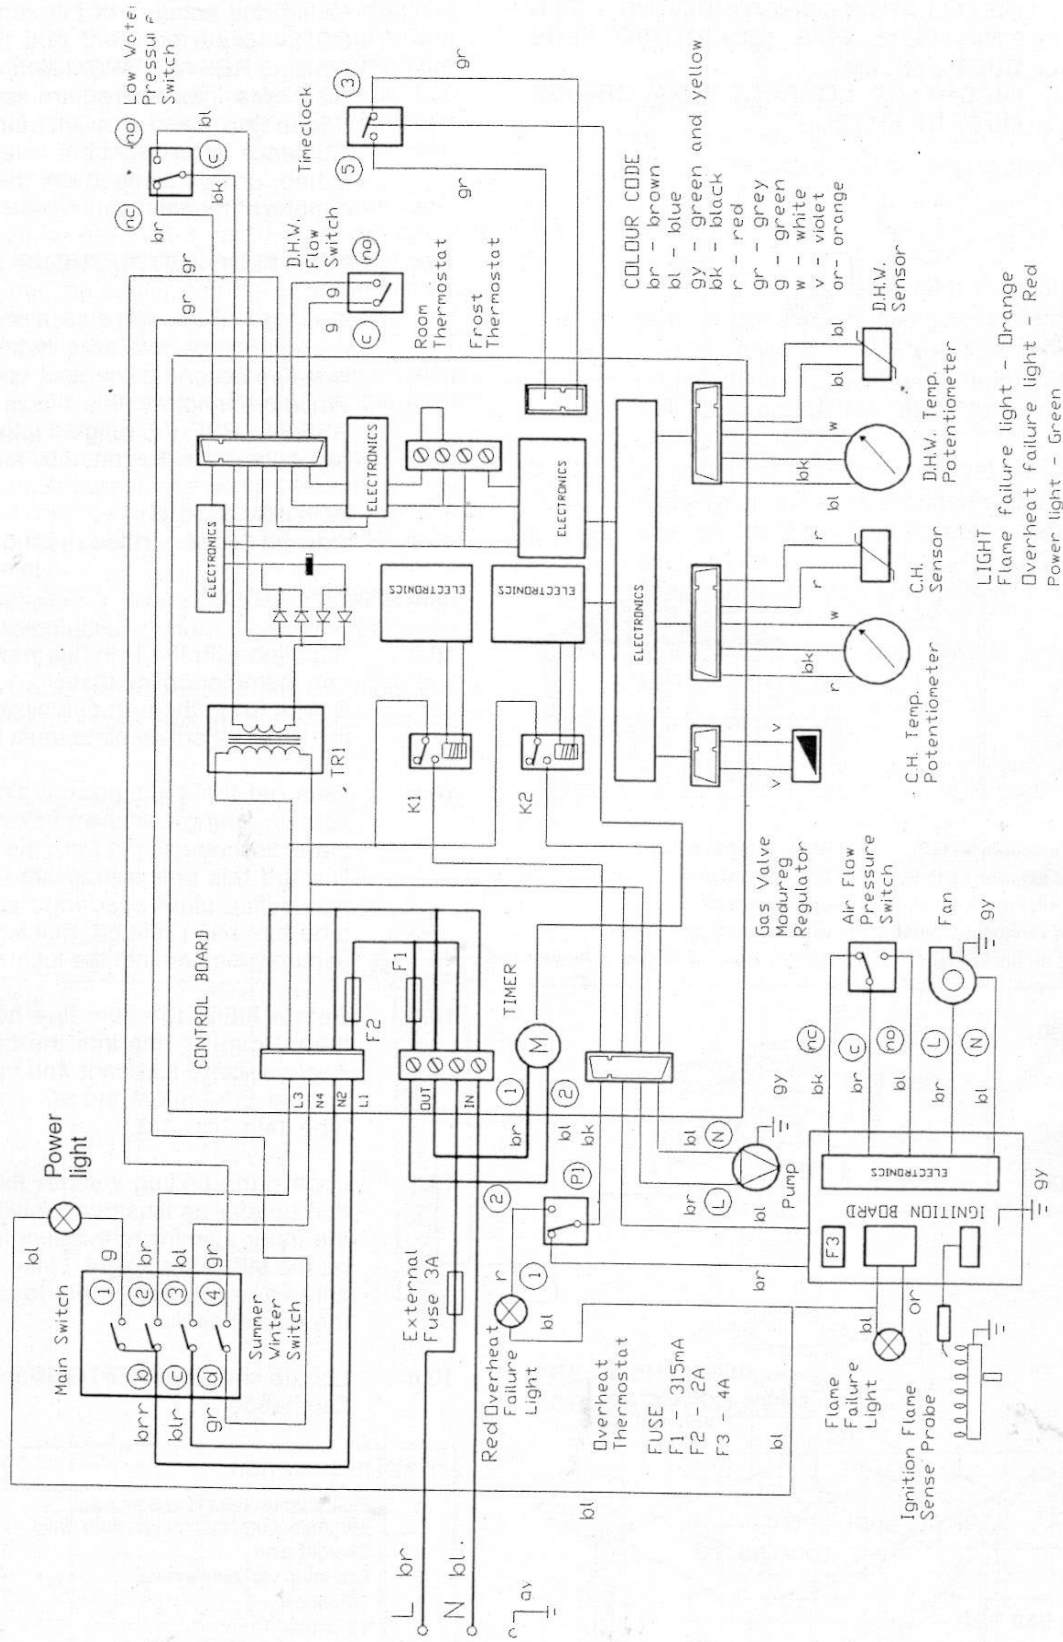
COLOUR CODE
br - brown
bl - blue
gy - green and yellow
bk - black
r - red
gr - grey
g - green
w - white
v - violet
or - orange

LIGHT
Flame failure light - Orange
Overheat failure light - Red
Power light - Green

Low Water Pressure Switch
nc
no
c
br
bl
bk
gr
D.H.W. Flow Switch
c
no
g
g
Room Thermostat
Frost Thermostat
Timeclock
3
5
gr
gr
ELECTRONICS
ELECTRONICS
ELECTRONICS
ELECTRONICS
ELECTRONICS
ELECTRONICS
D.H.W. Sensor
bl
bl
w
bk
D.H.W. Temp. Potentiometer
r
r
C.H. Sensor
w
bk
r
C.H. Temp. Potentiometer
v
v
TR1
K1
K2
Gas Valve Modureg Regulator
Air Flow Pressure Switch
Fan
gy
CONTROL BOARD
F2
F1
TIMER
M
L3
N4
N2
L1
OUT
IN
1
2
br
bl
bk
gy
bk
br
bl
br
bl
nc
c
no
L
N
N
L
Pump
PI
ELECTRONICS
IGNITION BOARD
F3
gy
Power light
bl
g
br
gr
Main Switch
1
2
3
4
b
c
d
brr
blr
gr
Summer Winter Switch
External Fuse 3A
Red Overheat Failure Light
r
2
1
bl
br
bl
Overheat Thermostat
FUSE
F1 - 315mA
F2 - 2A
F3 - 4A
bl
bl
Flame Failure Light
or
Ignition Flame Sense Probe
L br
N bl.
gy